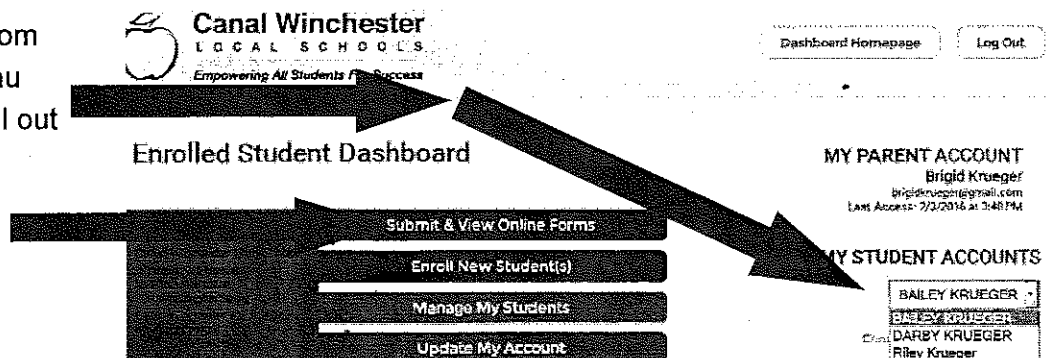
om
au
l out

Canal Winchester
LOCAL SCHOOLS
Empowering All Students F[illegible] Success

Dashboard Homepage
Log Out

Enrolled Student Dashboard

MY PARENT ACCOUNT
Brigid Krueger
brigidkrueger@gmail.com
Last Access: 2/3/2016 at 3:48 PM

Submit & View Online Forms
Enroll New Student(s)
Manage My Students
Update My Account

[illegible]Y STUDENT ACCOUNTS
BAILEY KRUEGER
BAILEY KRUEGER
DARBY KRUEGER
Riley Krueger